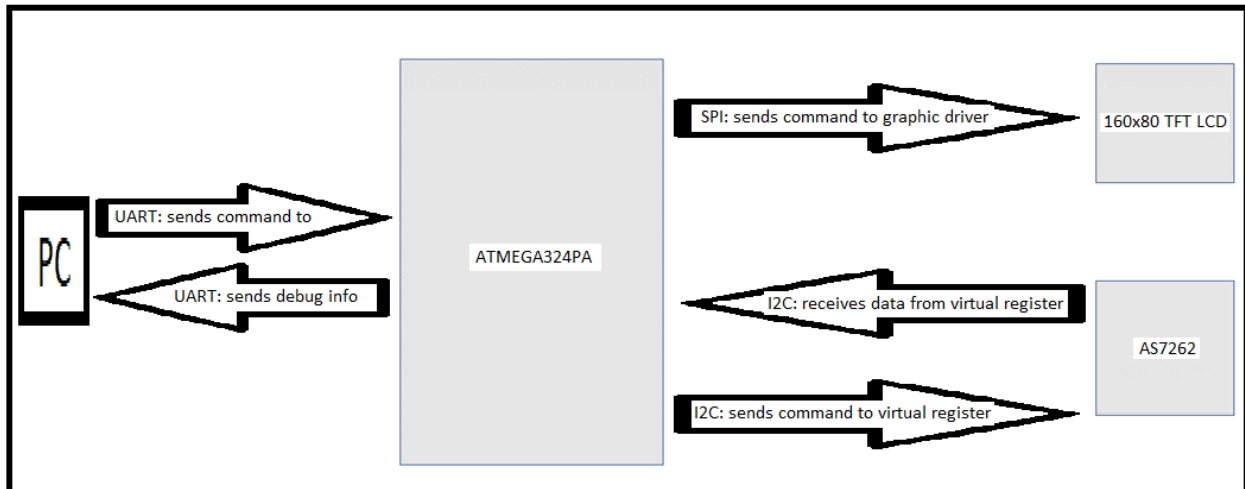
PC

UART: sends command to

UART: sends debug info

ATMEGA324PA

SPI: sends command to graphic driver

160x80 TFT LCD

I2C: receives data from virtual register

AS7262

I2C: sends command to virtual register